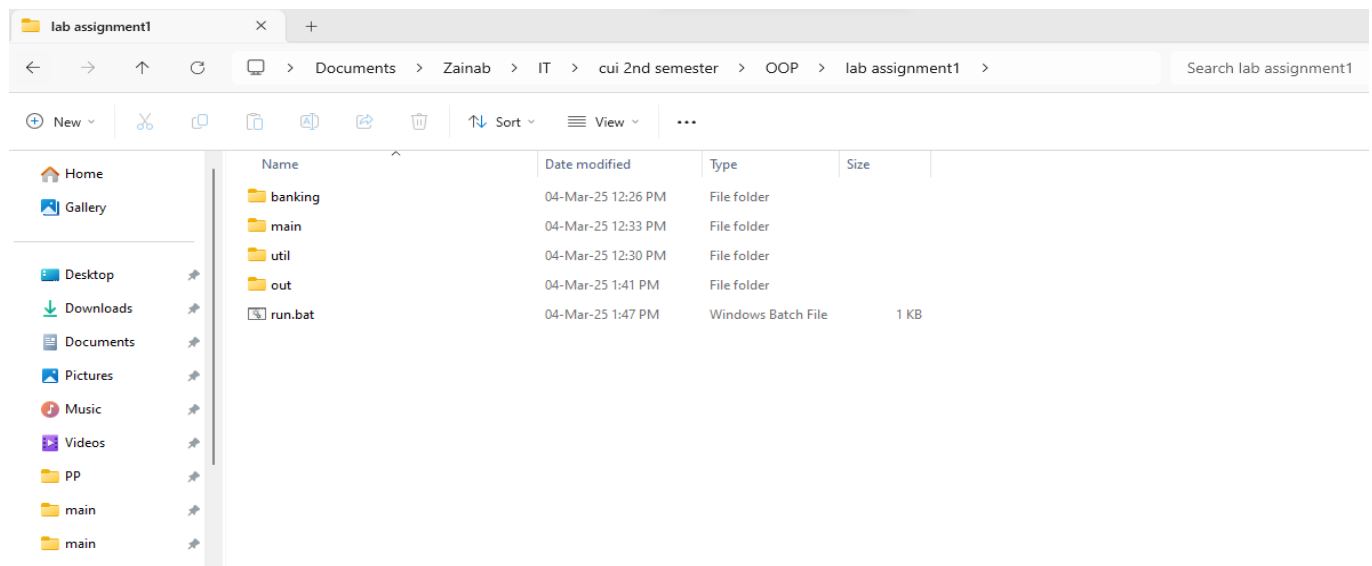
lab assignment1 × +

> Documents > Zainab > IT > cui 2nd semester > OOP > lab assignment1 >

Search lab assignment1

New Sort View ...

Home
Gallery

Desktop
Downloads
Documents
Pictures
Music
Videos
PP
main
main

| Name | Date modified | Type | Size |
|---|---|---|---|
| banking | 04-Mar-25 12:26 PM | File folder | |
| main | 04-Mar-25 12:33 PM | File folder | |
| util | 04-Mar-25 12:30 PM | File folder | |
| out | 04-Mar-25 1:41 PM | File folder | |
| run.bat | 04-Mar-25 1:47 PM | Windows Batch File | 1 KB |